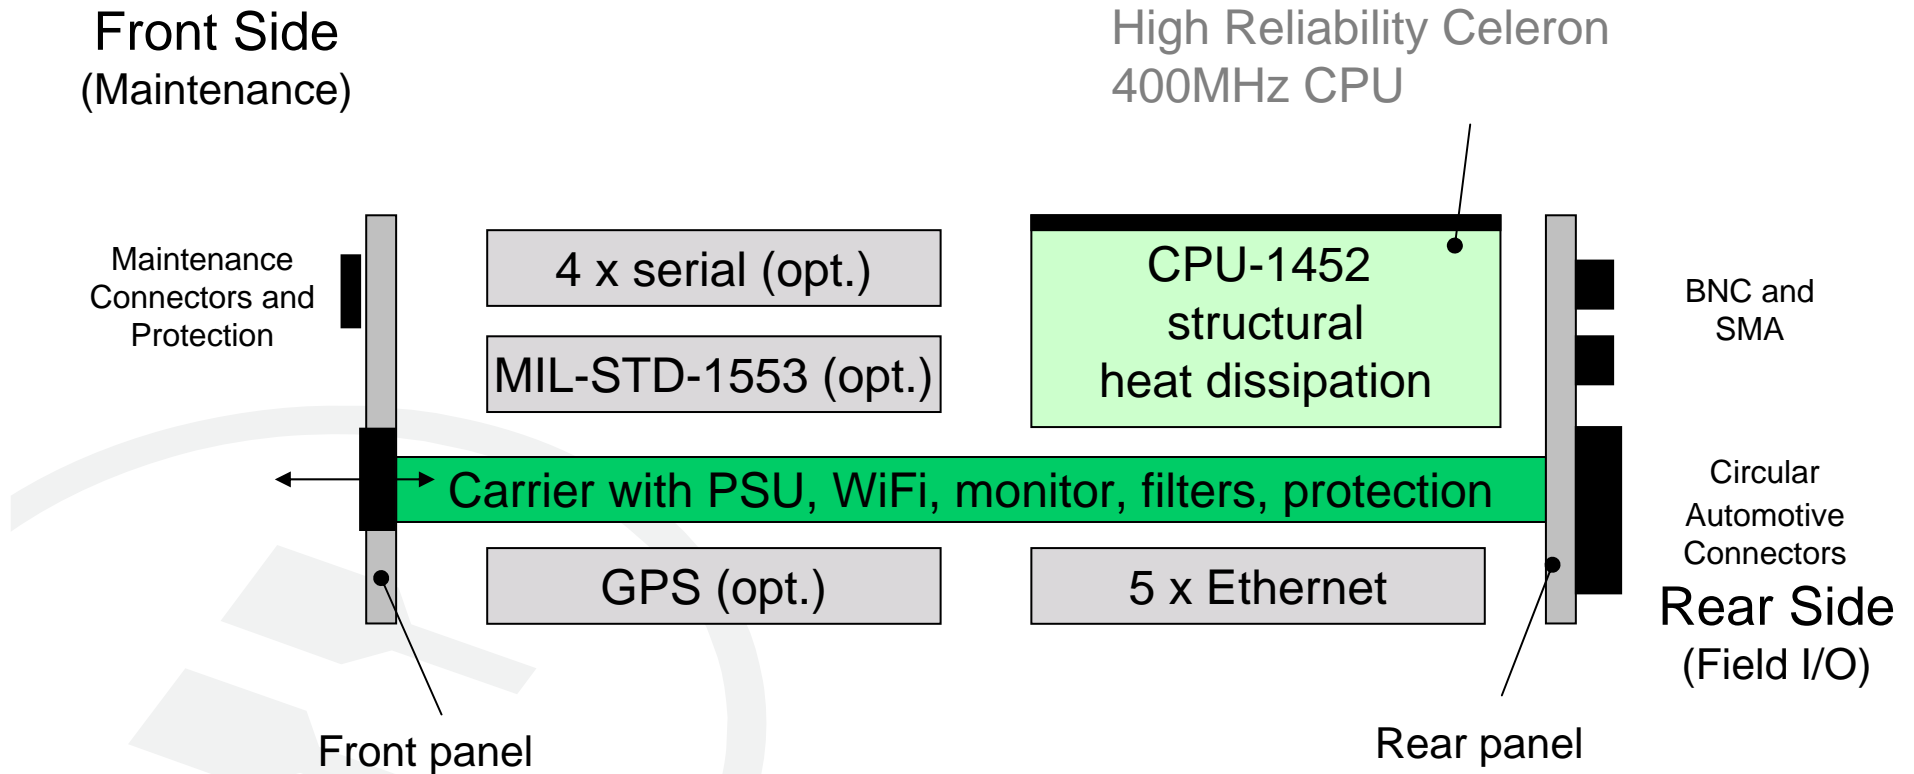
Front Side
(Maintenance)

High Reliability Celeron
400MHz CPU

Maintenance Connectors and Protection

4 x serial (opt.)

MIL-STD-1553 (opt.)

CPU-1452
structural
heat dissipation

BNC and SMA

Carrier with PSU, WiFi, monitor, filters, protection

Circular Automotive Connectors

GPS (opt.)

5 x Ethernet

Rear Side
(Field I/O)

Front panel

Rear panel